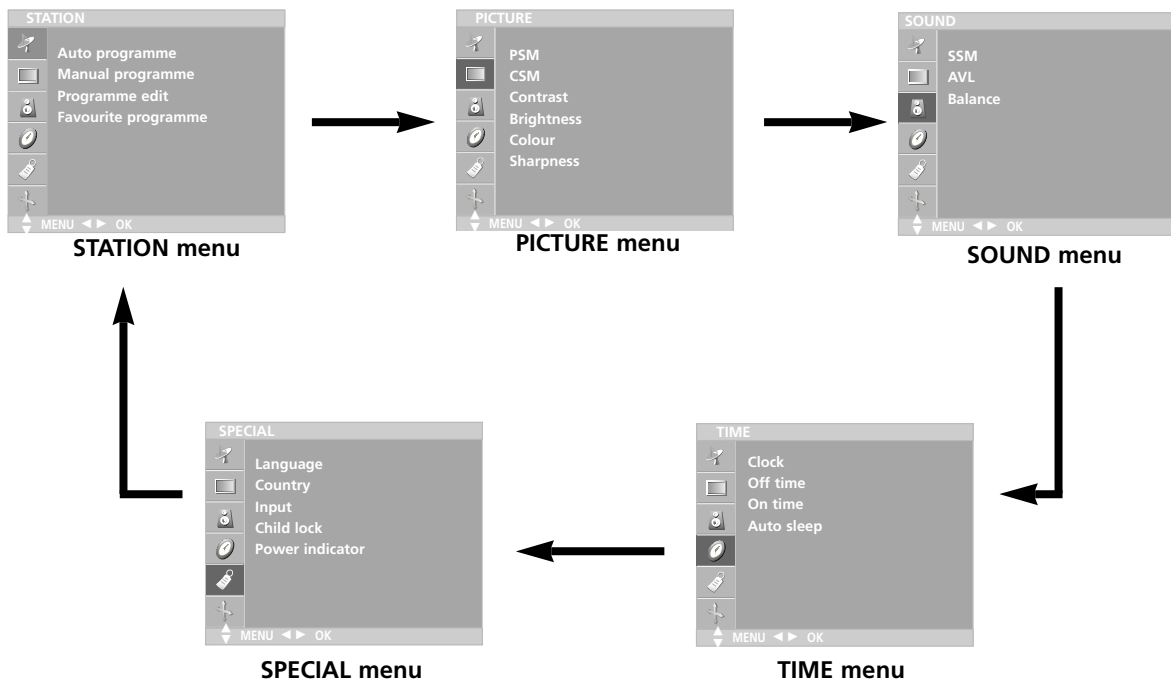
STATION
Auto programme
Manual programme
Programme edit
Favourite programme
MENU ◄ ► OK

STATION menu

PICTURE
PSM
CSM
Contrast
Brightness
Colour
Sharpness
MENU ◄ ► OK

PICTURE menu

SOUND
SSM
AVL
Balance
MENU ◄ ► OK

SOUND menu

TIME
Clock
Off time
On time
Auto sleep
MENU ◄ ► OK

TIME menu

SPECIAL
Language
Country
Input
Child lock
Power indicator
MENU ◄ ► OK

SPECIAL menu